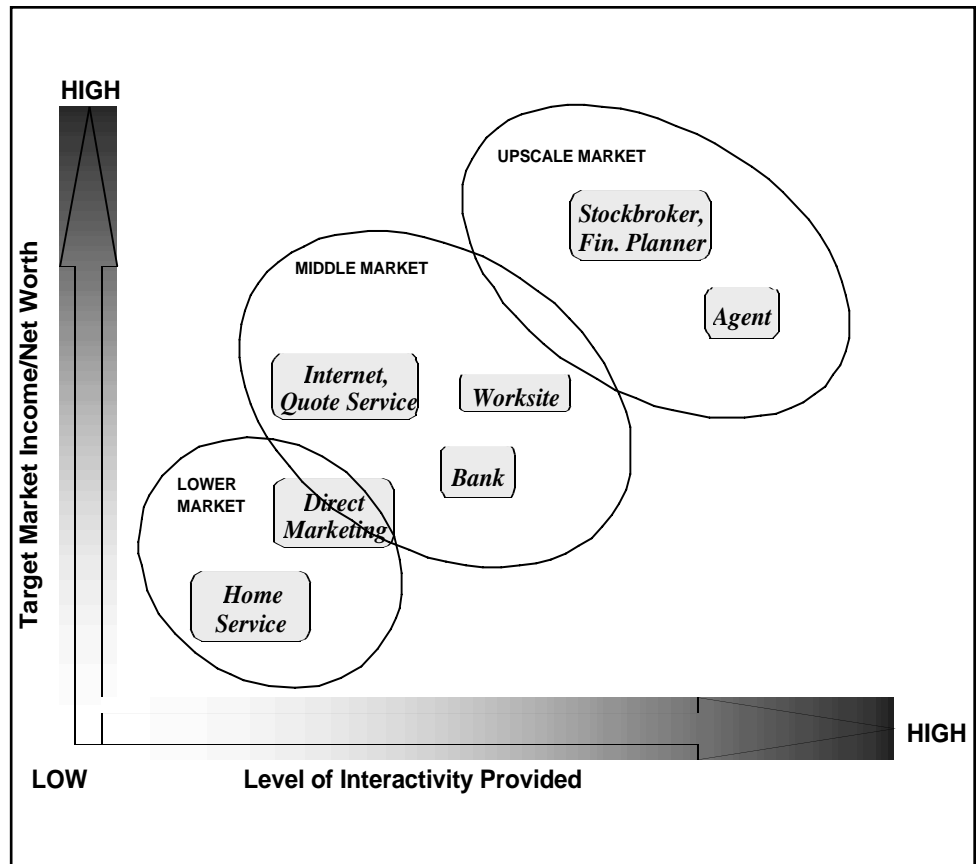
HIGH

Target Market Income/Net Worth

UPSCALE MARKET

Stockbroker, Fin. Planner

Agent

MIDDLE MARKET

Internet, Quote Service

Worksite

Bank

LOWER MARKET

Direct Marketing

Home Service

HIGH

LOW

Level of Interactivity Provided